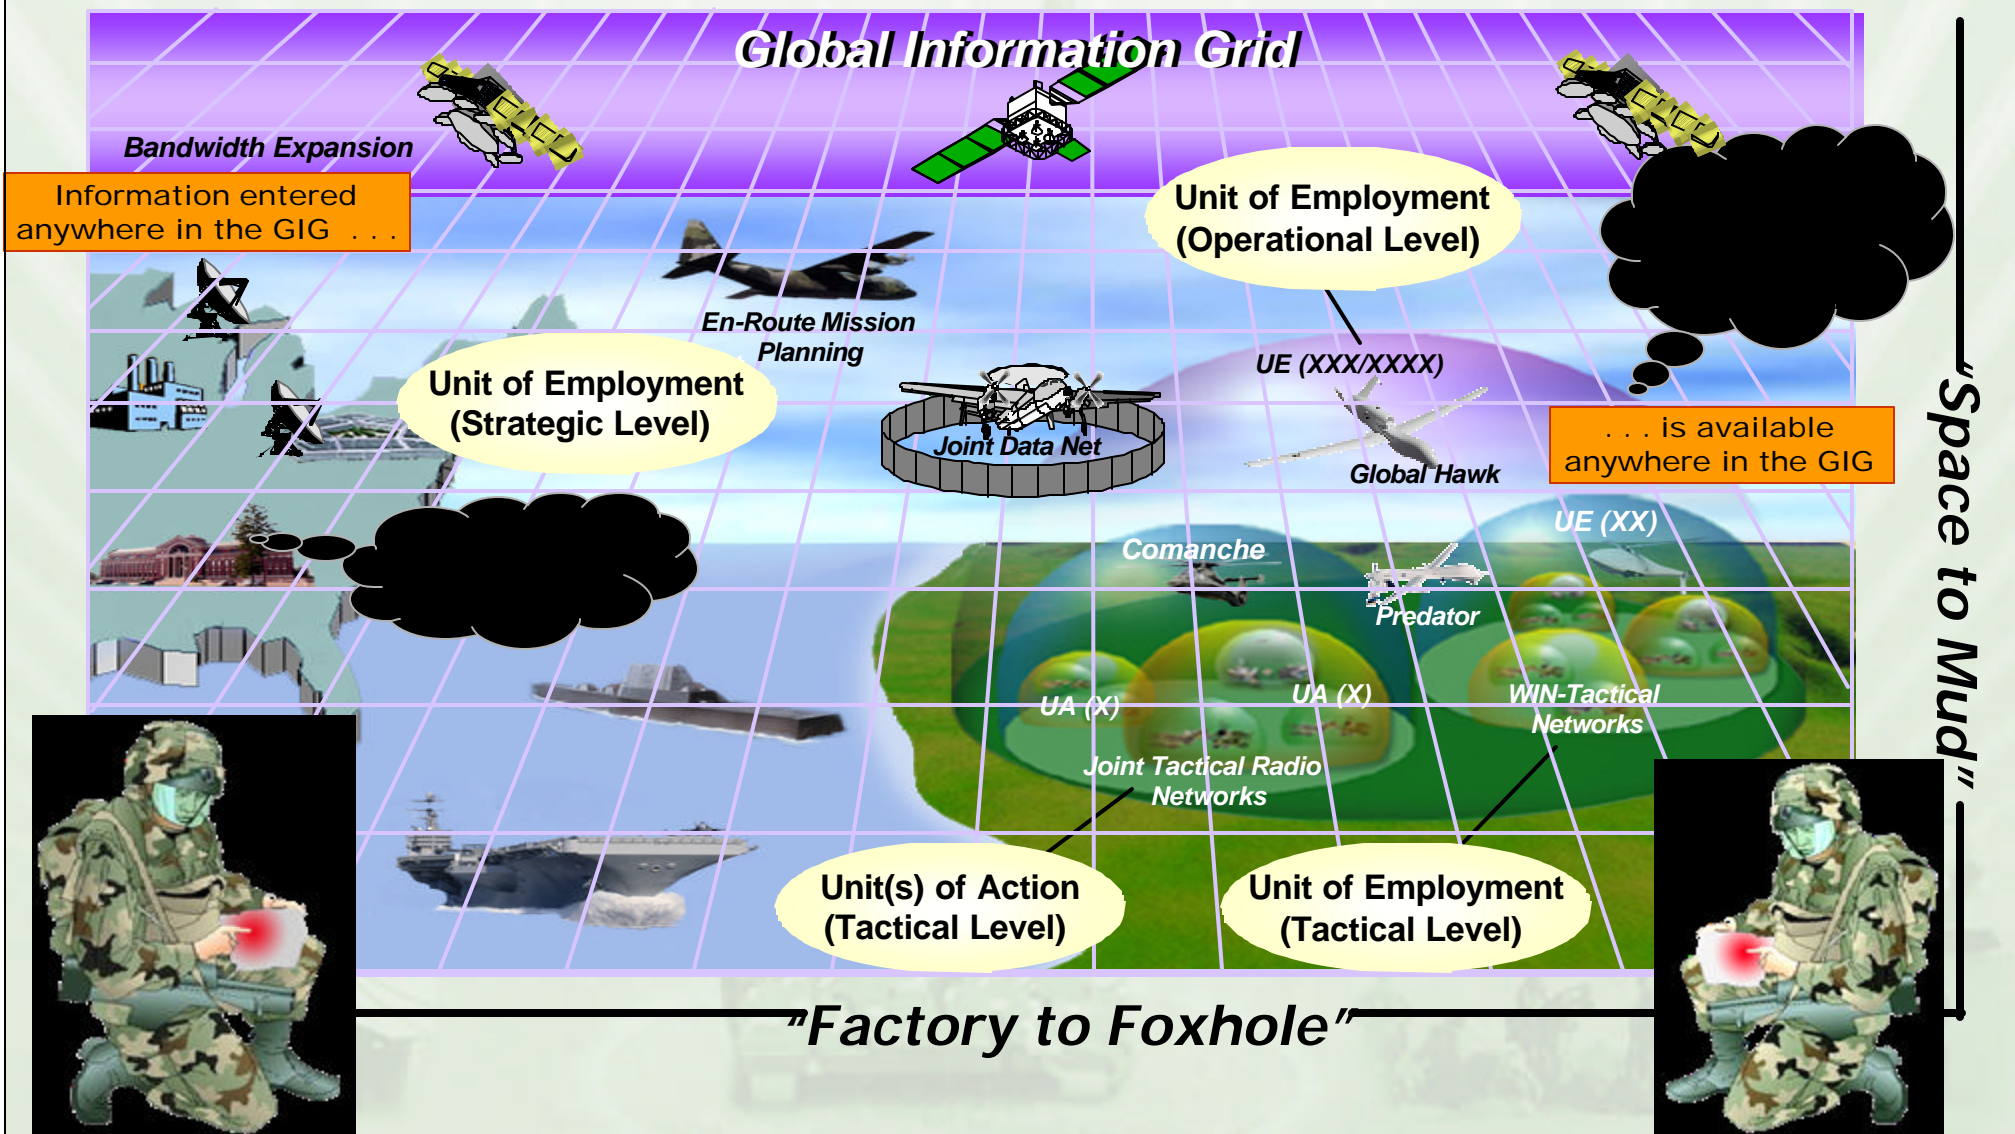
Global Information Grid

Bandwidth Expansion

Information entered anywhere in the GIG . . .

Unit of Employment (Operational Level)

En-Route Mission Planning

Unit of Employment (Strategic Level)

UE (XXX/XXXX)

Joint Data Net

Global Hawk

. . . is available anywhere in the GIG

"Space to Mud"

UE (XX)

Comanche

Predator

UA (X)

UA (X)

WIN-Tactical Networks

Joint Tactical Radio Networks

Unit(s) of Action (Tactical Level)

Unit of Employment (Tactical Level)

"Factory to Foxhole"